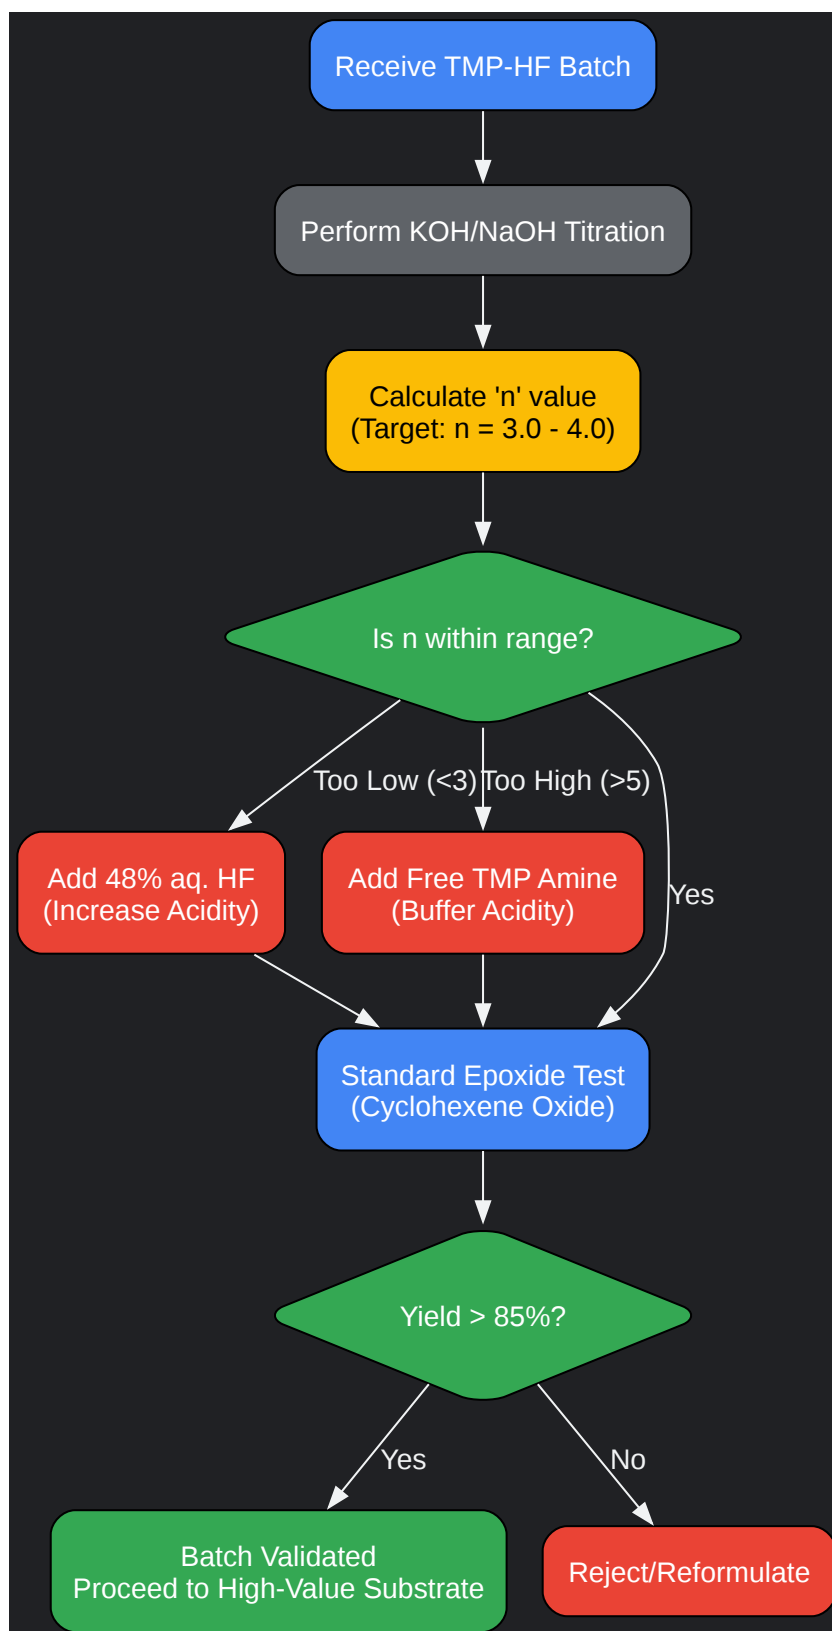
Receive TMP-HF Batch

Perform KOH/NaOH Titration

Calculate 'n' value
(Target: n = 3.0 - 4.0)

Is n within range?

Too Low (<3)

Too High (>5)

Yes

Add 48% aq. HF
(Increase Acidity)

Add Free TMP Amine
(Buffer Acidity)

Standard Epoxide Test
(Cyclohexene Oxide)

Yield > 85%?

Yes

No

Batch Validated
Proceed to High-Value Substrate

Reject/Reformulate